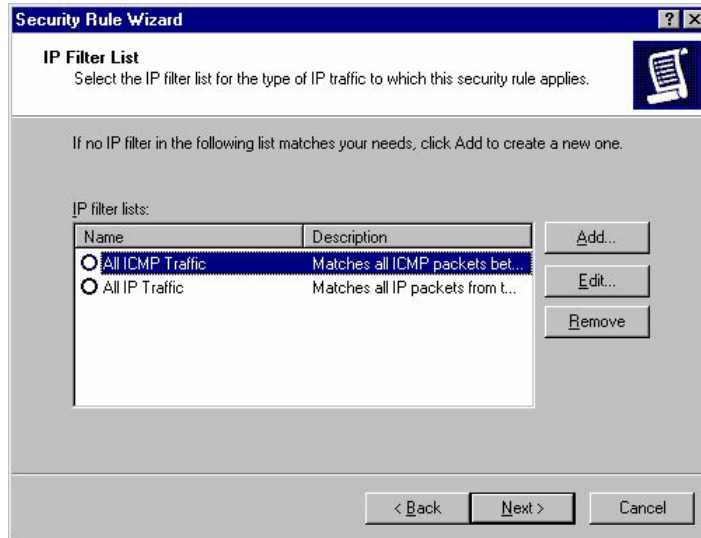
Security Rule Wizard

? X

IP Filter List
Select the IP filter list for the type of IP traffic to which this security rule applies.

If no IP filter in the following list matches your needs, click Add to create a new one.

IP filter lists:

| Name | Description |
|---|---|
| All ICMP Traffic | Matches all ICMP packets bet... |
| All IP Traffic | Matches all IP packets from t... |

Add...

Edit...

Remove

< Back

Next >

Cancel